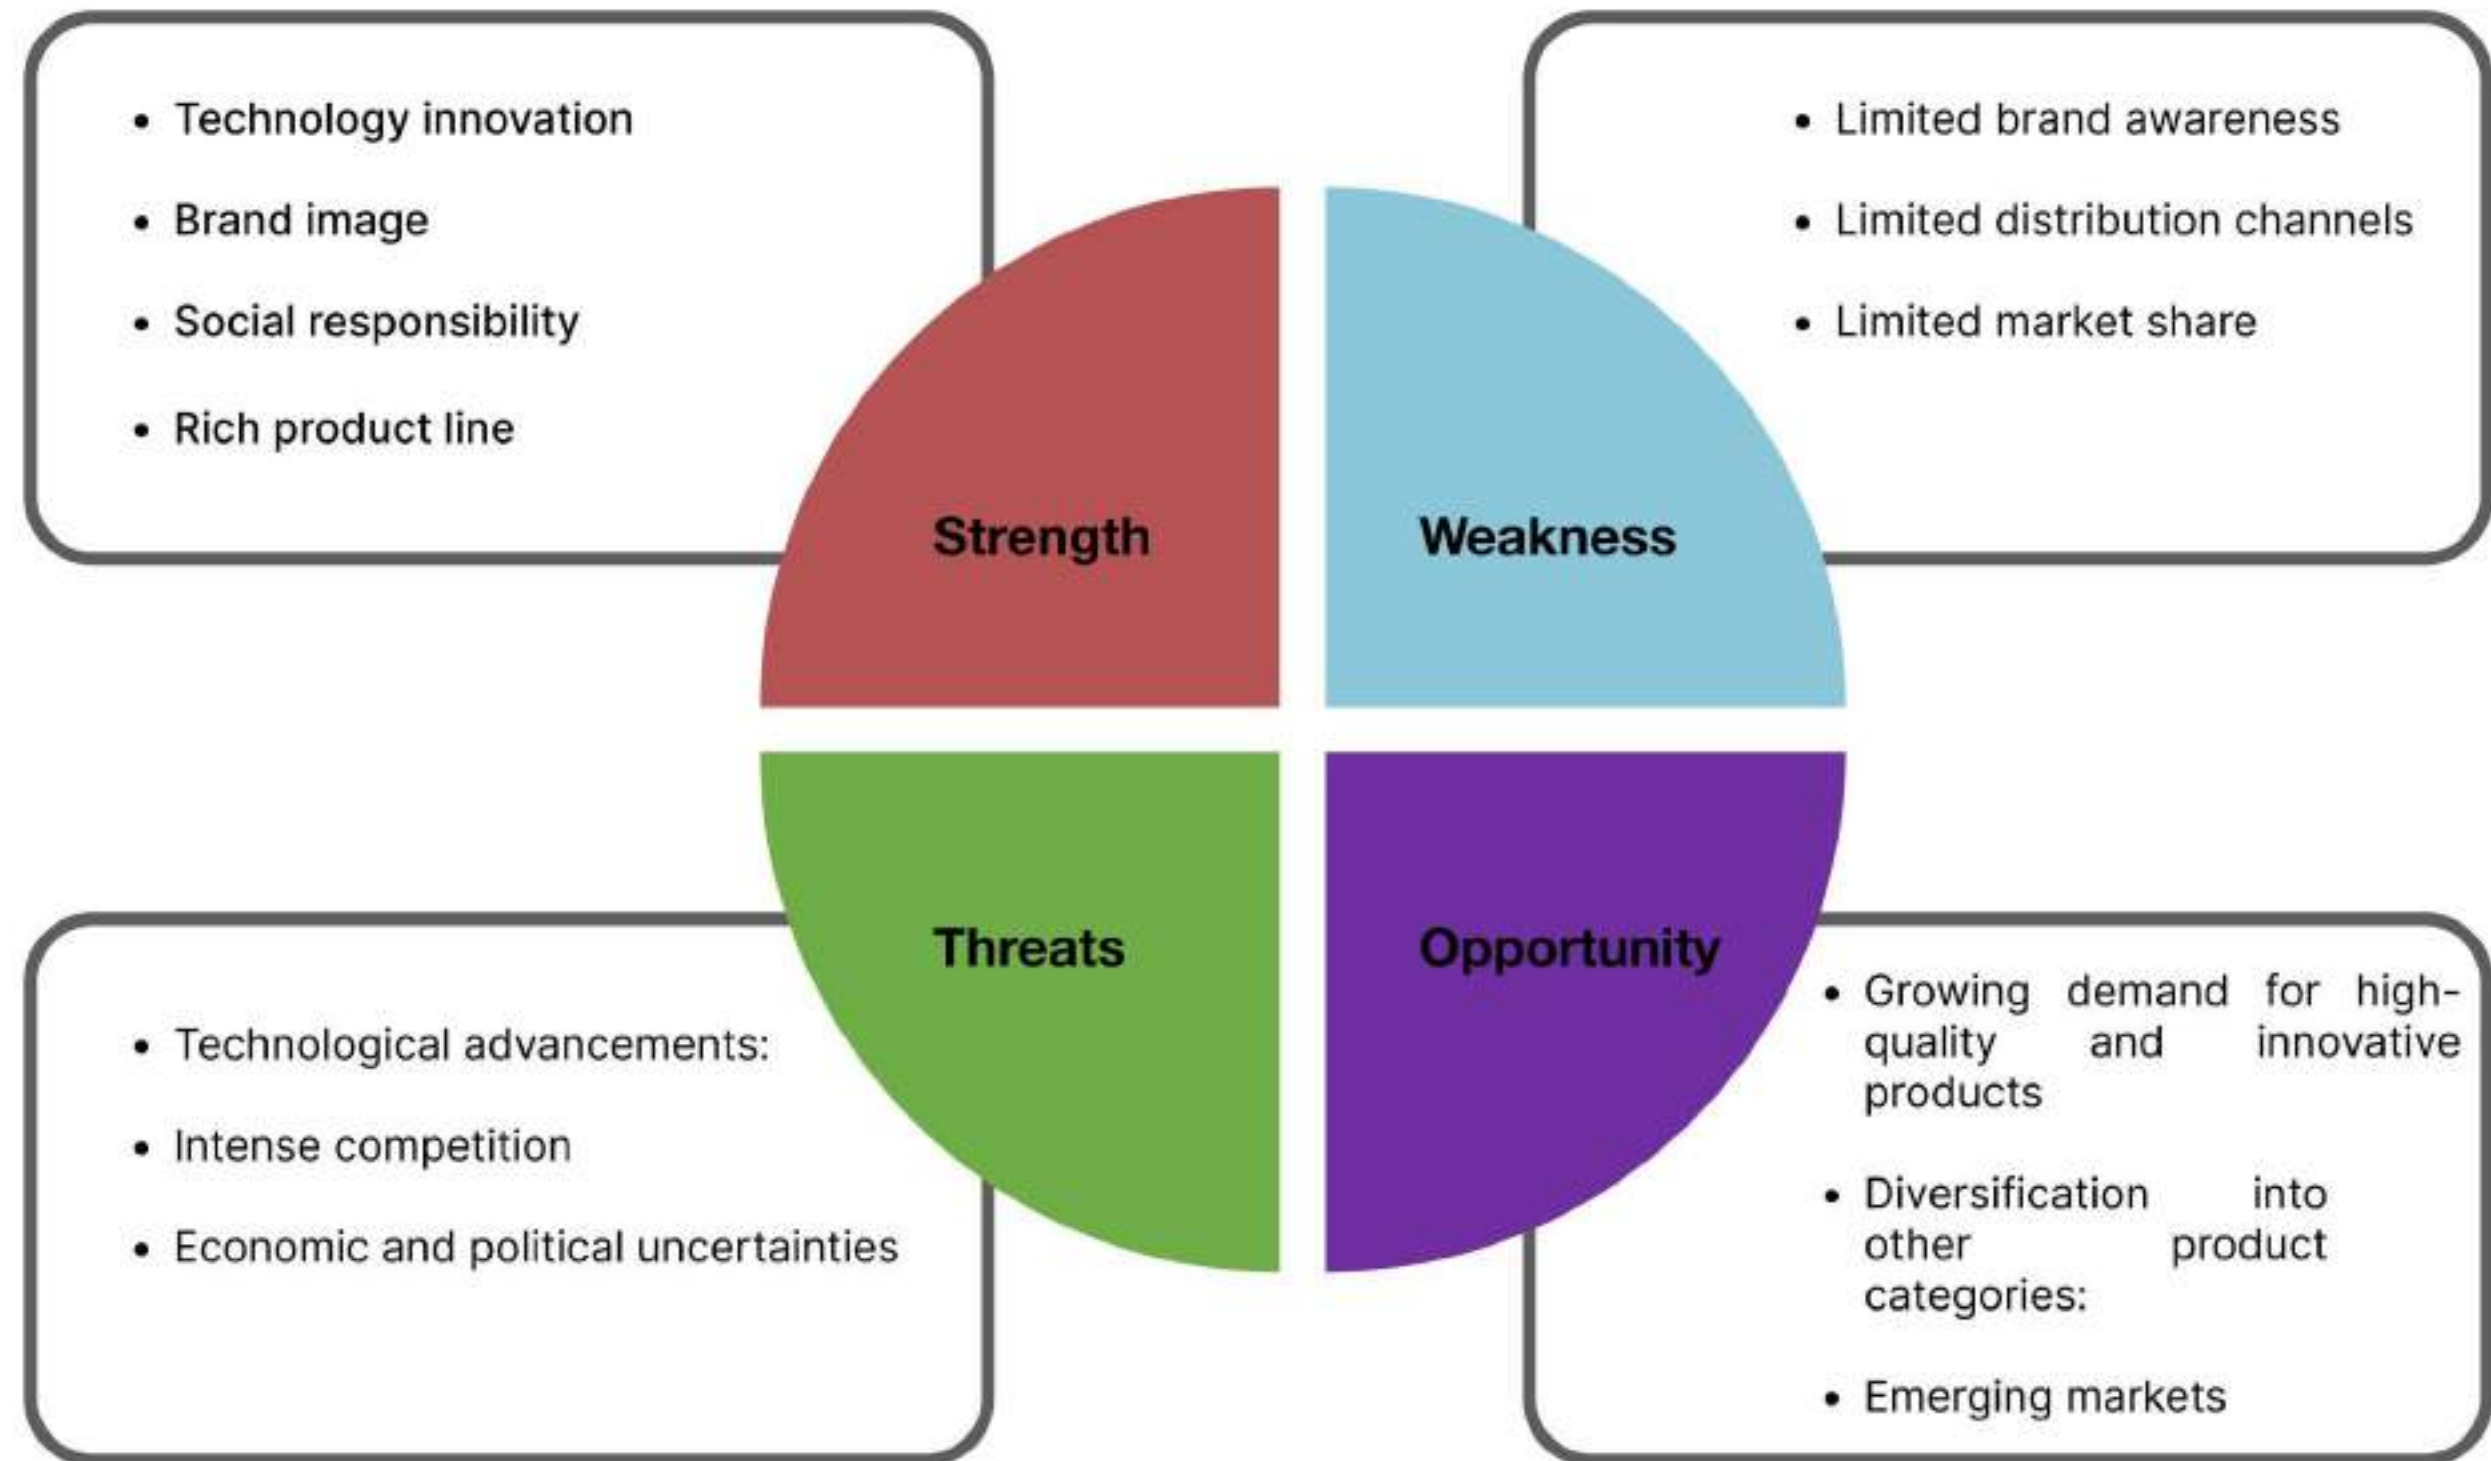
- Technology innovation
- Brand image
- Social responsibility
- Rich product line

- Limited brand awareness
- Limited distribution channels
- Limited market share

Strength

Weakness

Threats

Opportunity

- Technological advancements:
- Intense competition
- Economic and political uncertainties

- Growing demand for high-quality and innovative products
- Diversification into other product categories:
- Emerging markets